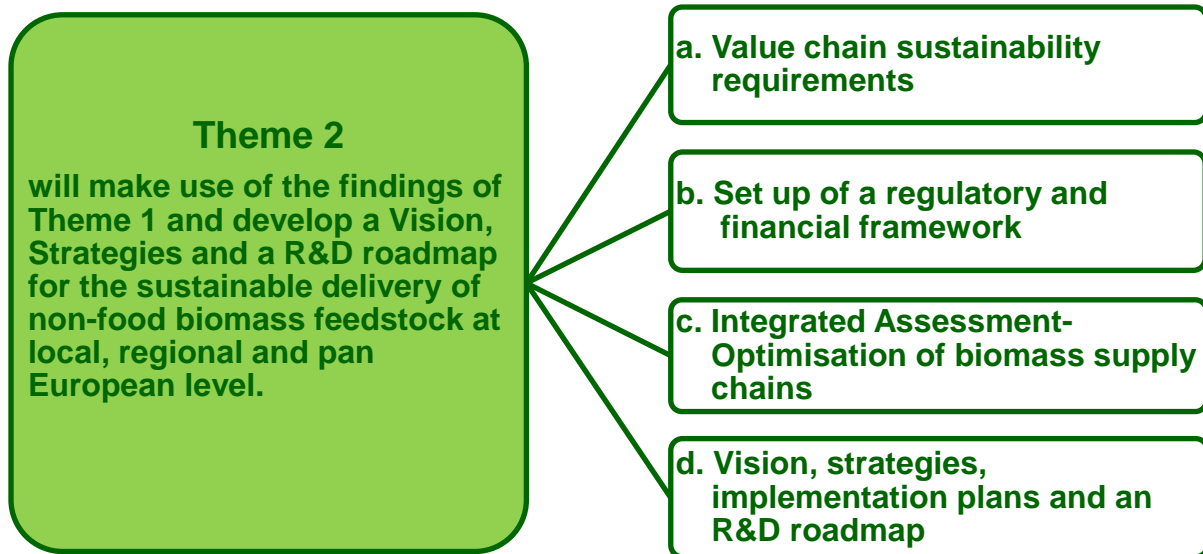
Theme 2

will make use of the findings of Theme 1 and develop a Vision, Strategies and a R&D roadmap for the sustainable delivery of non-food biomass feedstock at local, regional and pan European level.

a. Value chain sustainability requirements

b. Set up of a regulatory and financial framework

c. Integrated Assessment-Optimisation of biomass supply chains

d. Vision, strategies, implementation plans and an R&D roadmap